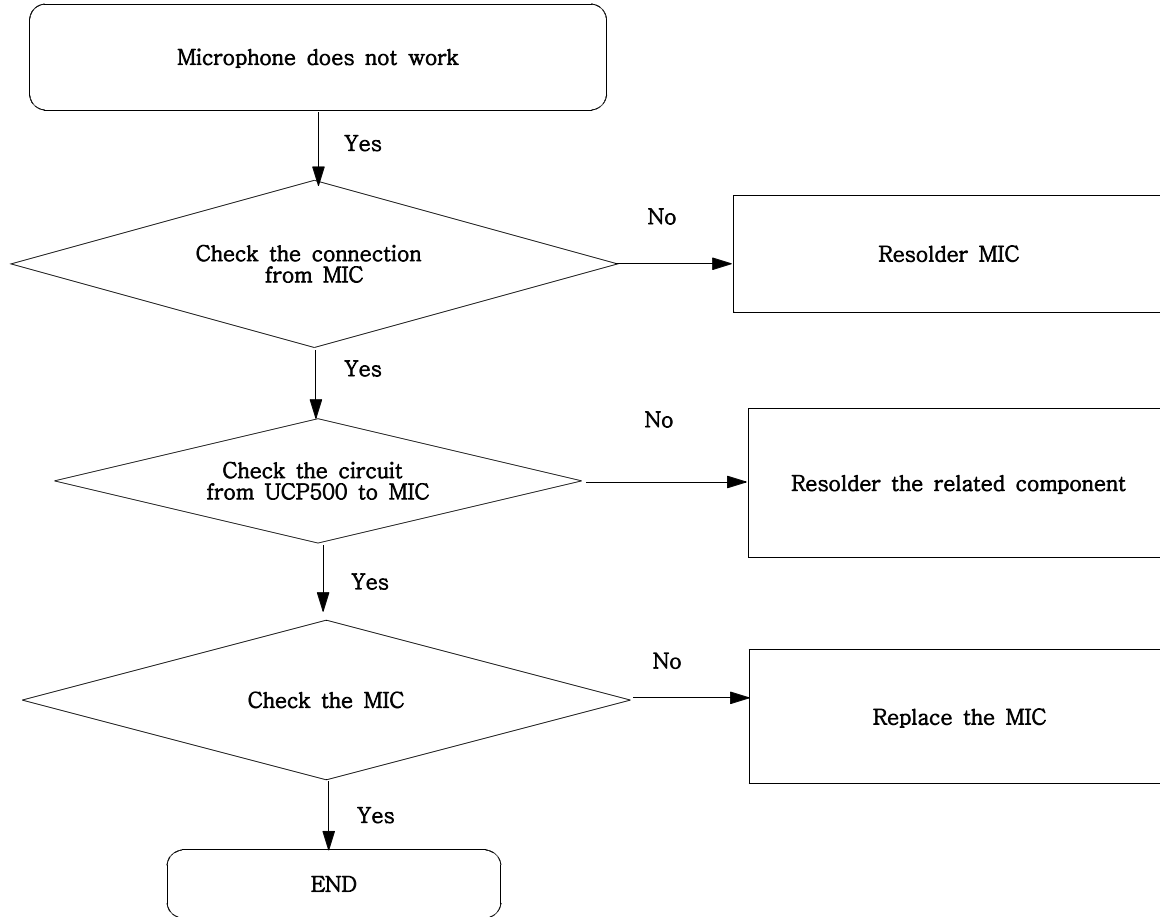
Microphone does not work

Yes

Check the connection from MIC

No

Resolder MIC

Yes

Check the circuit from UCP500 to MIC

No

Resolder the related component

Yes

Check the MIC

No

Replace the MIC

Yes

END